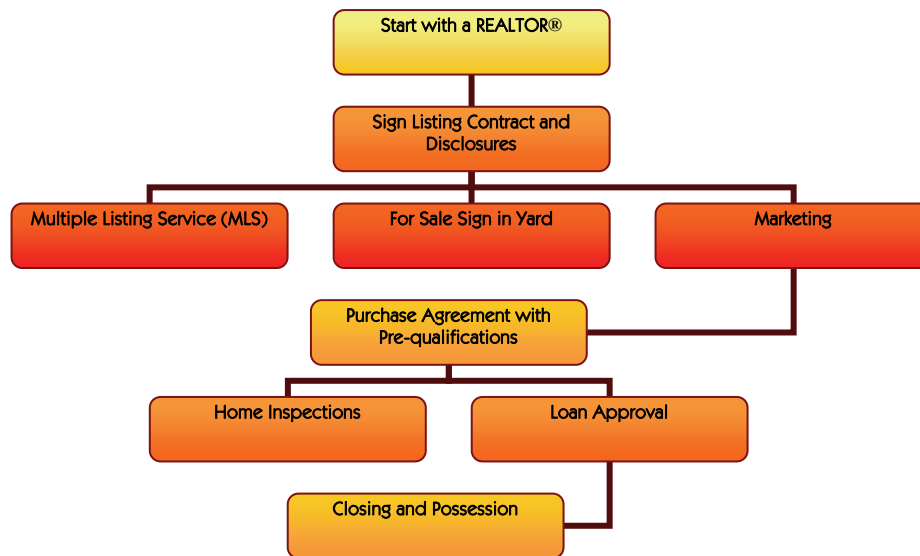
Start with a REALTOR®

Sign Listing Contract and Disclosures

Multiple Listing Service (MLS)

For Sale Sign in Yard

Marketing

Purchase Agreement with Pre-qualifications

Home Inspections

Loan Approval

Closing and Possession